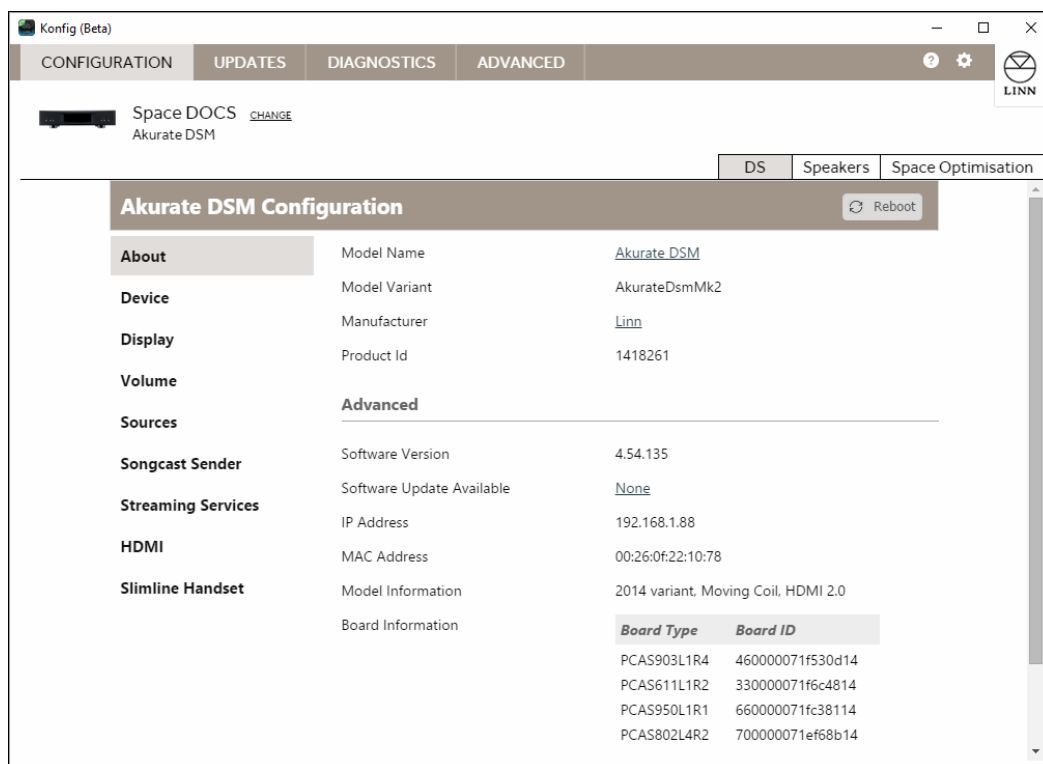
Konfig (Beta)

CONFIGURATION UPDATES DIAGNOSTICS ADVANCED

LINN

Space DOCS CHANGE
Akurate DSM

DS Speakers Space Optimisation

Akurate DSM Configuration

Reboot

About
Device
Display
Volume
Sources
Songcast Sender
Streaming Services
HDMI
Slimline Handset

Model Name Akurate DSM
Model Variant AkurateDsmMk2
Manufacturer Linn
Product Id 1418261

Advanced

Software Version 4.54.135
Software Update Available None
IP Address 192.168.1.88
MAC Address 00:26:0f:22:10:78
Model Information 2014 variant, Moving Coil, HDMI 2.0
Board Information

| Board Type | Board ID |
|---|---|
| PCAS903L1R4 | 460000071f530d14 |
| PCAS611L1R2 | 330000071f6c4814 |
| PCAS950L1R1 | 660000071fc38114 |
| PCAS802L4R2 | 700000071ef68b14 |